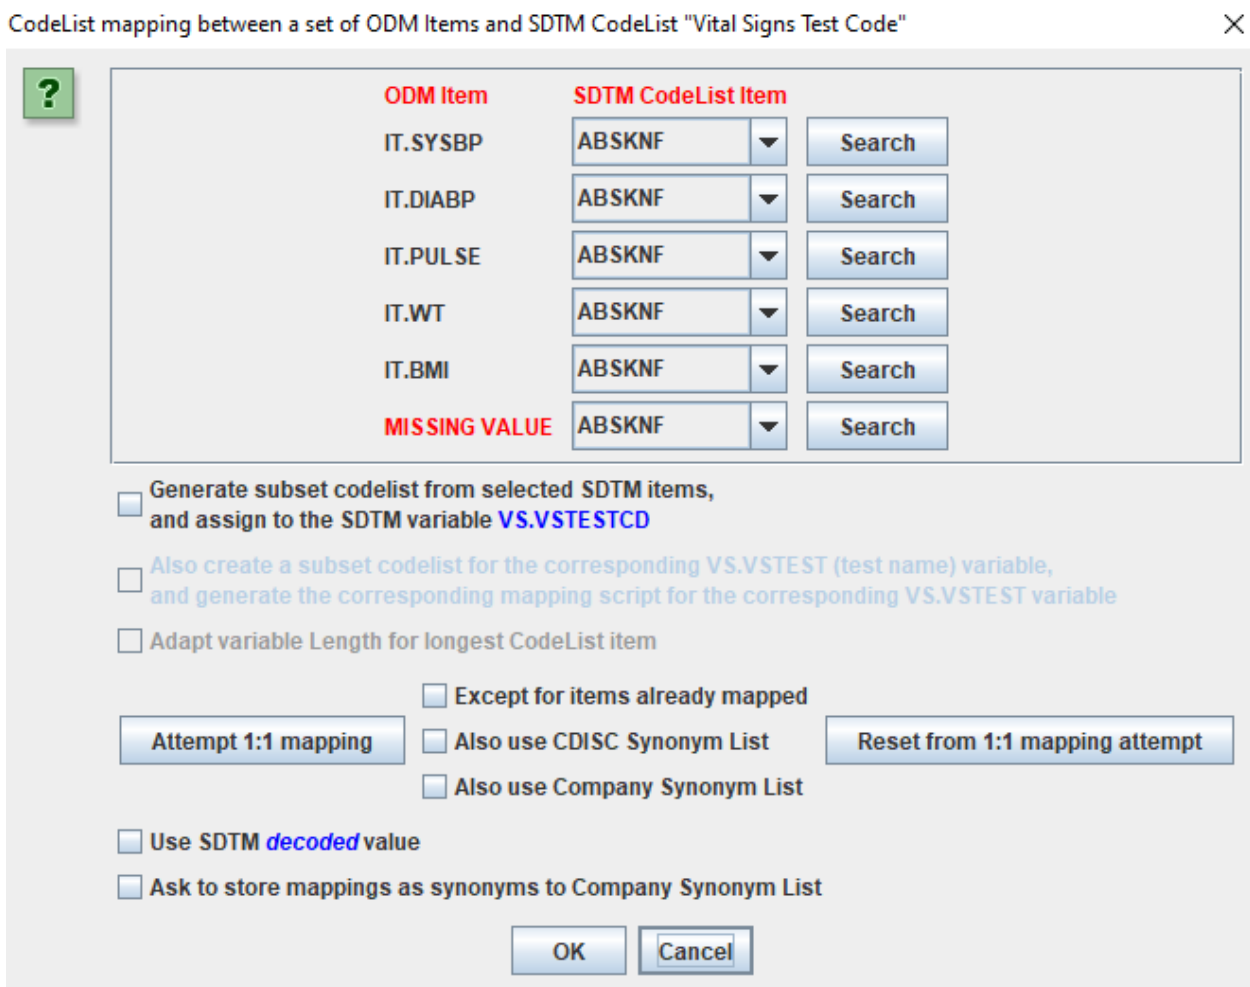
CodeList mapping between a set of ODM Items and SDTM CodeList "Vital Signs Test Code"

?

| ODM Item | SDTM CodeList Item | |
|---|---|---|
| IT.SYSBP | ABSKNF | Search |
| IT.DIABP | ABSKNF | Search |
| IT.PULSE | ABSKNF | Search |
| IT.WT | ABSKNF | Search |
| IT.BMI | ABSKNF | Search |
| MISSING VALUE | ABSKNF | Search |

Generate subset codelist from selected SDTM items, and assign to the SDTM variable VS.VSTESTCD

Also create a subset codelist for the corresponding VS.VSTEST (test name) variable, and generate the corresponding mapping script for the corresponding VS.VSTEST variable

Adapt variable Length for longest CodeList item

Except for items already mapped

Attempt 1:1 mapping

Also use CDISC Synonym List

Reset from 1:1 mapping attempt

Also use Company Synonym List

Use SDTM decoded value

Ask to store mappings as synonyms to Company Synonym List

OK

Cancel